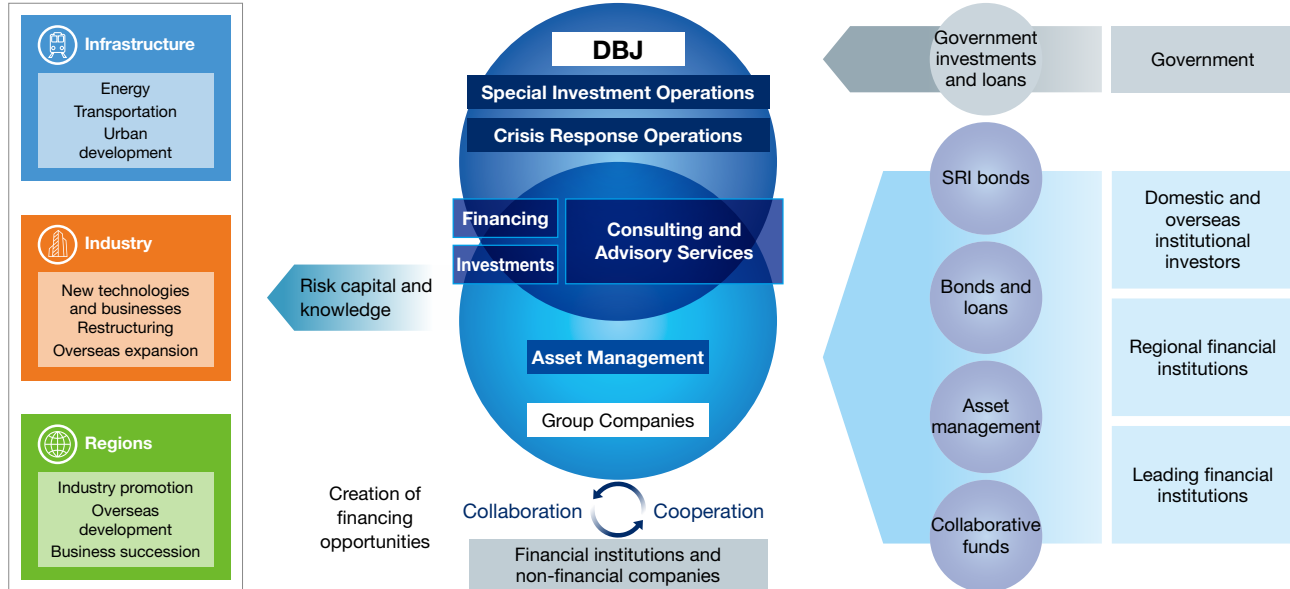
Infrastructure

Energy
Transportation
Urban development

Industry

New technologies and businesses
Restructuring
Overseas expansion

Regions

Industry promotion
Overseas development
Business succession

DBJ

Special Investment Operations

Crisis Response Operations

Financing

Investments

Consulting and Advisory Services

Asset Management

Group Companies

Risk capital and knowledge

Creation of financing opportunities

Collaboration

Cooperation

Financial institutions and non-financial companies

Government investments and loans

Government

SRI bonds

Domestic and overseas institutional investors

Bonds and loans

Regional financial institutions

Asset management

Leading financial institutions

Collaborative funds